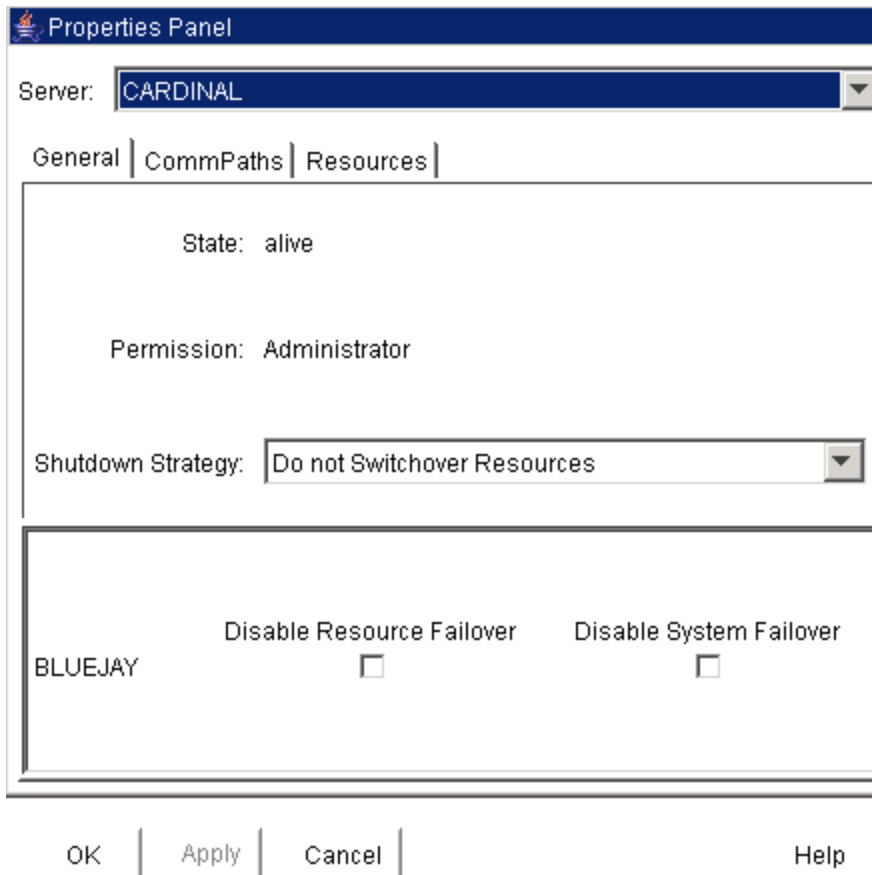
Properties Panel

Server: CARDINAL

General | CommPaths | Resources

State: alive

Permission: Administrator

Shutdown Strategy: Do not Switchover Resources

Disable Resource Failover
Disable System Failover

BLUEJAY

OK | Apply | Cancel | Help